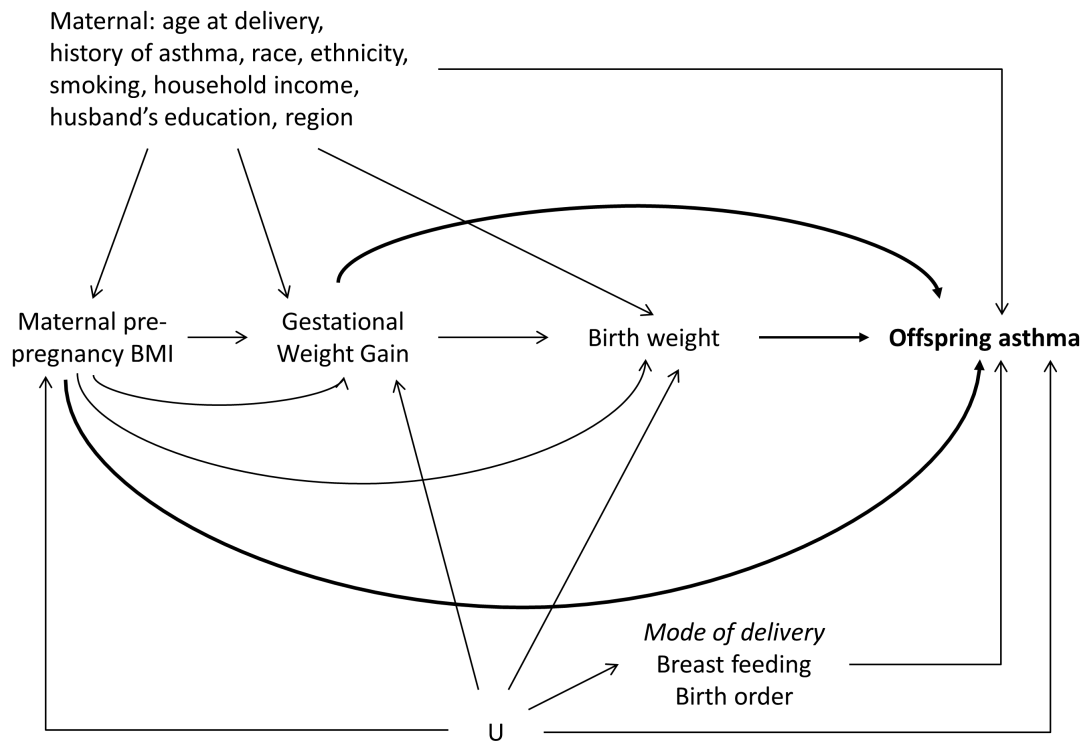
Maternal: age at delivery, history of asthma, race, ethnicity, smoking, household income, husband's education, region

Maternal pre-pregnancy BMI

Gestational Weight Gain

Birth weight

**Offspring asthma**

*Mode of delivery*
Breast feeding
Birth order

U